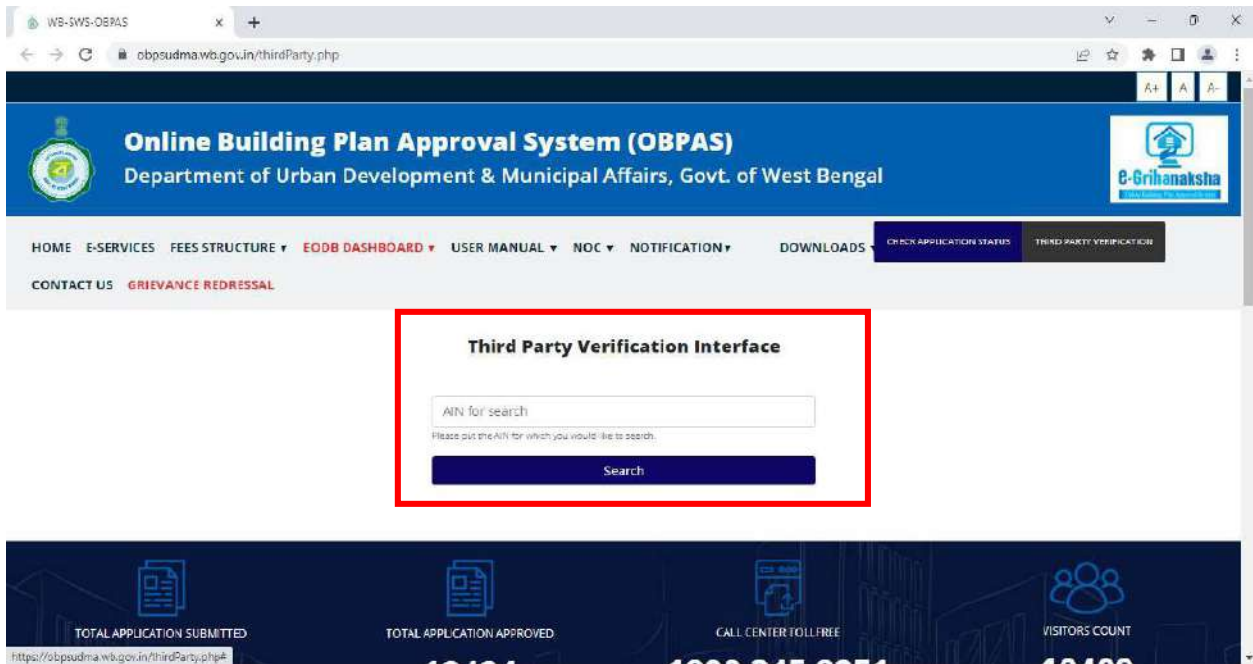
WB-SWS-OBPAS

obpsudma.wb.gov.in/thirdParty.php

A+ A A-

Online Building Plan Approval System (OBPAS)

Department of Urban Development & Municipal Affairs, Govt. of West Bengal

e-Grihanaksha

HOME E-SERVICES FEES STRUCTURE ▾ EODB DASHBOARD ▾ USER MANUAL ▾ NOC ▾ NOTIFICATION ▾ DOWNLOADS ▾ CHECK APPLICATION STATUS THIRD PARTY VERIFICATION

CONTACT US GRIEVANCE REDRESSAL

Third Party Verification Interface

AIN for search

Please put the AIN for which you would like to search.

Search

TOTAL APPLICATION SUBMITTED

TOTAL APPLICATION APPROVED

CALL CENTER TOLLFREE

VISITORS COUNT

https://obpsudma.wb.gov.in/thirdParty.php#

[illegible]